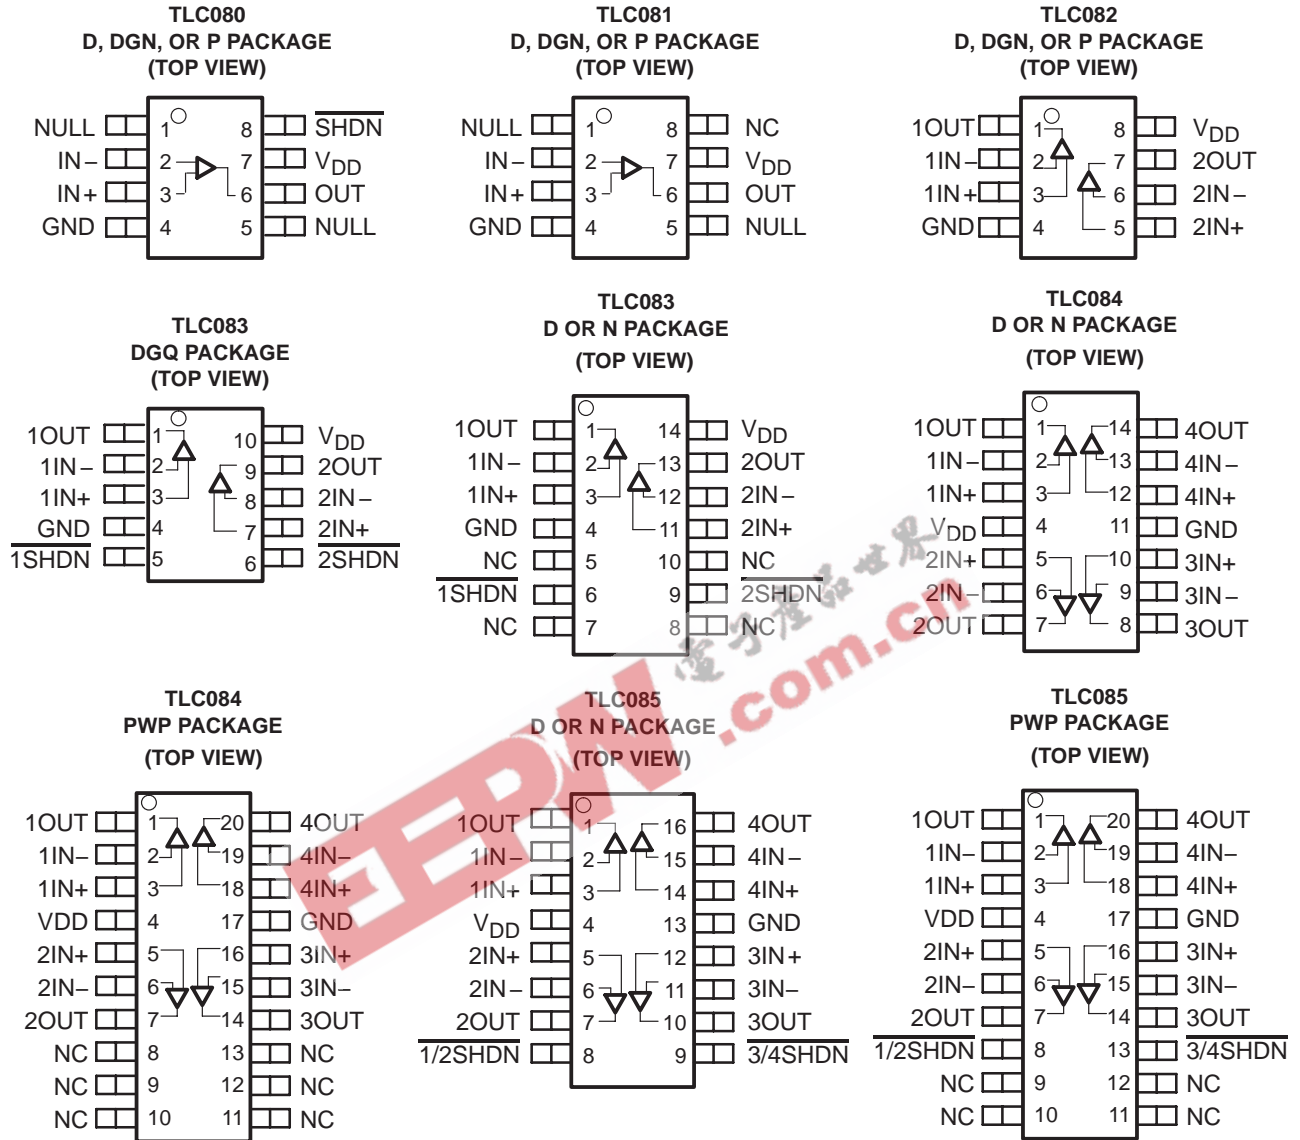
TLC080
D, DGN, OR P PACKAGE
(TOP VIEW)

NULL 1 8 $\overline{SHDN}$
IN− 2 7 $V_{DD}$
IN+ 3 6 OUT
GND 4 5 NULL

TLC081
D, DGN, OR P PACKAGE
(TOP VIEW)

NULL 1 8 NC
IN− 2 7 $V_{DD}$
IN+ 3 6 OUT
GND 4 5 NULL

TLC082
D, DGN, OR P PACKAGE
(TOP VIEW)

1OUT 1 8 $V_{DD}$
1IN− 2 7 2OUT
1IN+ 3 6 2IN−
GND 4 5 2IN+

TLC083
DGQ PACKAGE
(TOP VIEW)

1OUT 1 10 $V_{DD}$
1IN− 2 9 2OUT
1IN+ 3 8 2IN−
GND 4 7 2IN+
$\overline{1SHDN}$ 5 6 $\overline{2SHDN}$

TLC083
D OR N PACKAGE
(TOP VIEW)

1OUT 1 14 $V_{DD}$
1IN− 2 13 2OUT
1IN+ 3 12 2IN−
GND 4 11 2IN+
NC 5 10 NC
$\overline{1SHDN}$ 6 9 $\overline{2SHDN}$
NC 7 8 NC

TLC084
D OR N PACKAGE
(TOP VIEW)

1OUT 1 14 4OUT
1IN− 2 13 4IN−
1IN+ 3 12 4IN+
$V_{DD}$ 4 11 GND
2IN+ 5 10 3IN+
2IN− 6 9 3IN−
2OUT 7 8 3OUT

TLC084
PWP PACKAGE
(TOP VIEW)

1OUT 1 20 4OUT
1IN− 2 19 4IN−
1IN+ 3 18 4IN+
VDD 4 17 GND
2IN+ 5 16 3IN+
2IN− 6 15 3IN−
2OUT 7 14 3OUT
NC 8 13 NC
NC 9 12 NC
NC 10 11 NC

TLC085
D OR N PACKAGE
(TOP VIEW)

1OUT 1 16 4OUT
1IN− 2 15 4IN−
1IN+ 3 14 4IN+
$V_{DD}$ 4 13 GND
2IN+ 5 12 3IN+
2IN− 6 11 3IN−
2OUT 7 10 3OUT
$\overline{1/2SHDN}$ 8 9 $\overline{3/4SHDN}$

TLC085
PWP PACKAGE
(TOP VIEW)

1OUT 1 20 4OUT
1IN− 2 19 4IN−
1IN+ 3 18 4IN+
VDD 4 17 GND
2IN+ 5 16 3IN+
2IN− 6 15 3IN−
2OUT 7 14 3OUT
$\overline{1/2SHDN}$ 8 13 $\overline{3/4SHDN}$
NC 9 12 NC
NC 10 11 NC

EEPW.com.cn 电子产品世界